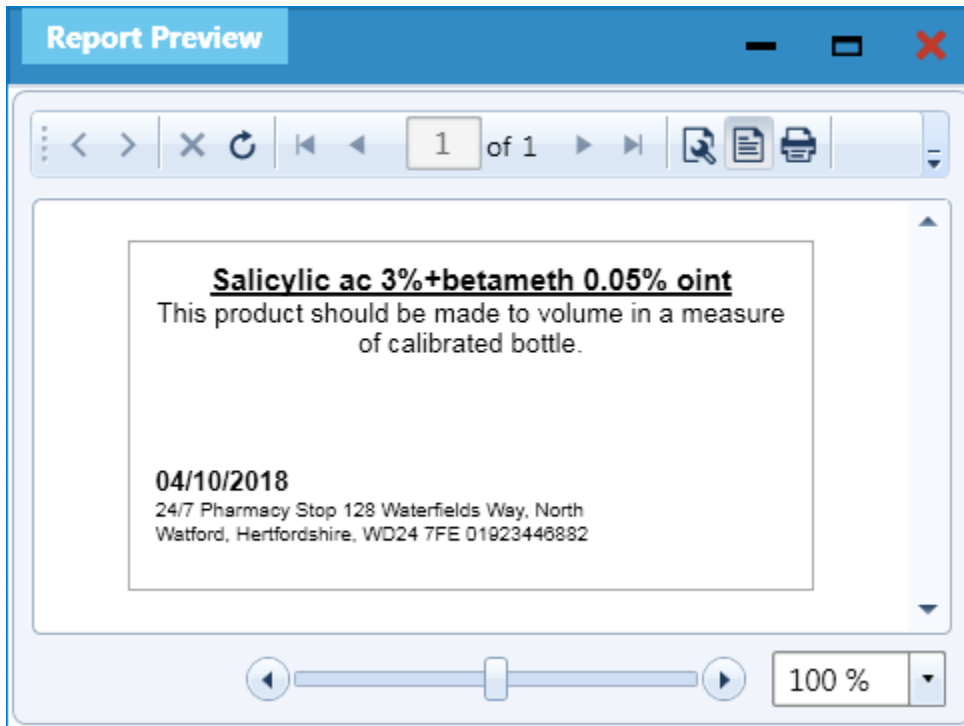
Report Preview

1 of 1

Salicylic ac 3%+betameth 0.05% oint
This product should be made to volume in a measure of calibrated bottle.

04/10/2018
24/7 Pharmacy Stop 128 Waterfields Way, North Watford, Hertfordshire, WD24 7FE 01923446882

100 %